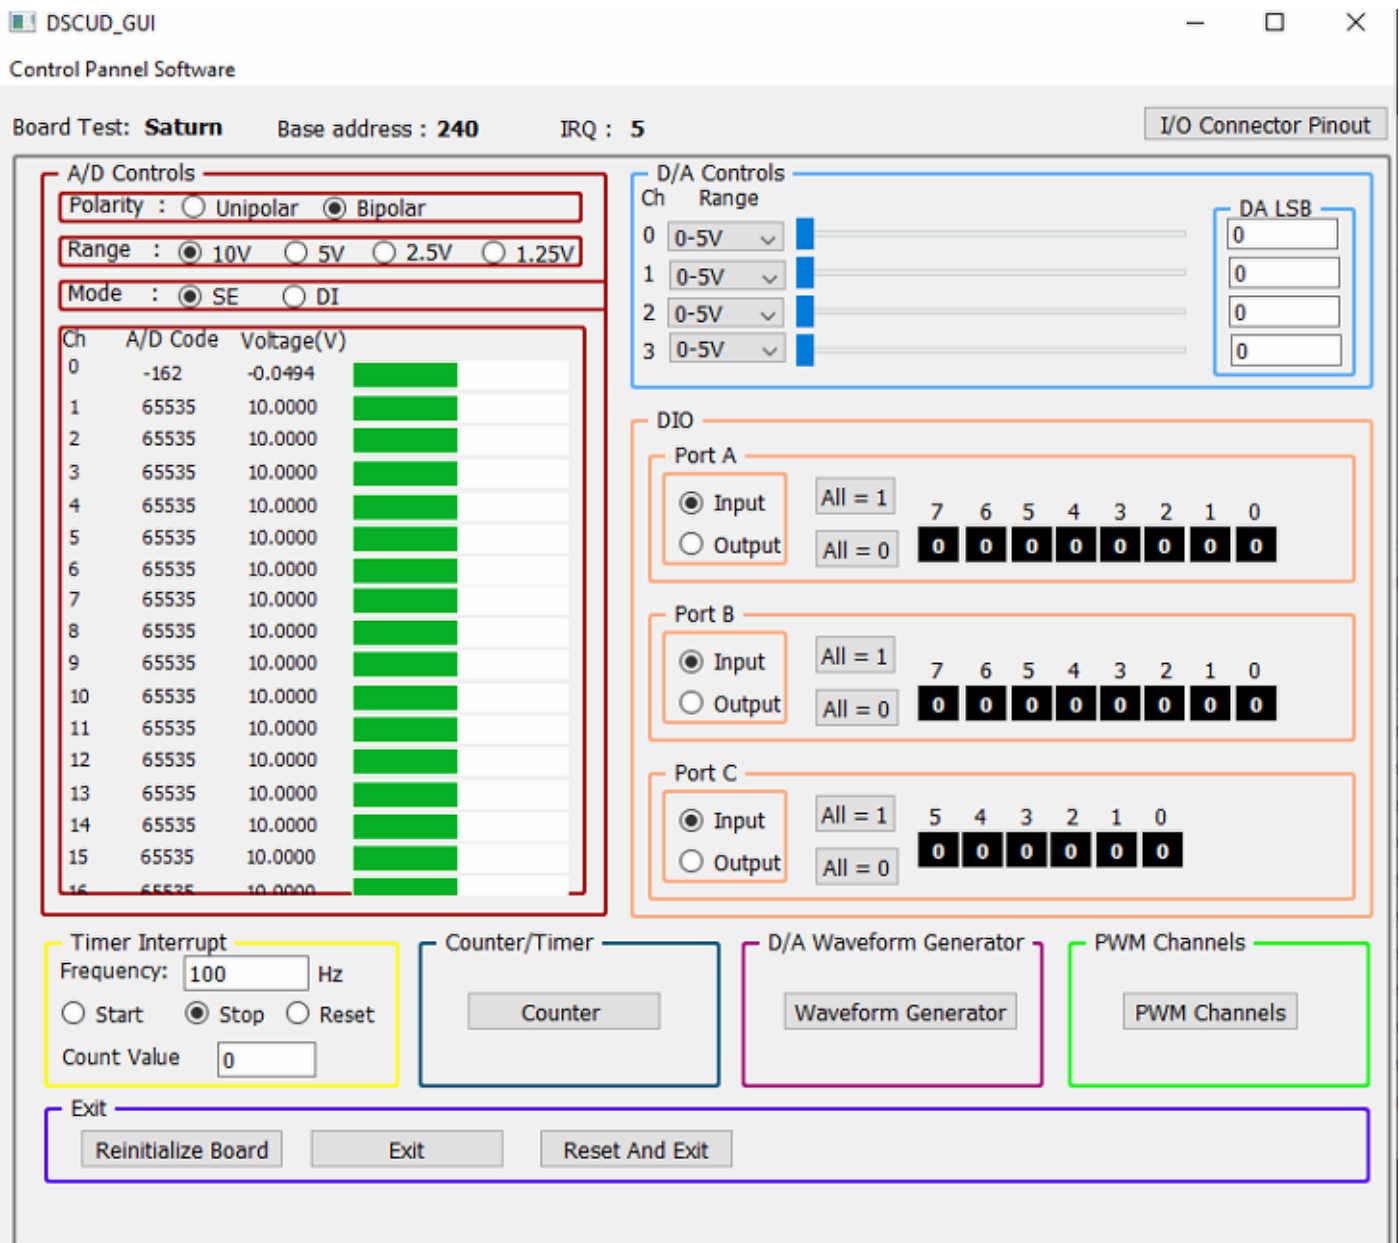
DSCUD_GUI

Control Pannel Software

Board Test: **Saturn** Base address : **240** IRQ : **5**

I/O Connector Pinout

A/D Controls

Polarity : Unipolar Bipolar

Range : 10V 5V 2.5V 1.25V

Mode : SE DI

| Ch | A/D Code | Voltage(V) |
|---|---|---|
| 0 | -162 | -0.0494 |
| 1 | 65535 | 10.0000 |
| 2 | 65535 | 10.0000 |
| 3 | 65535 | 10.0000 |
| 4 | 65535 | 10.0000 |
| 5 | 65535 | 10.0000 |
| 6 | 65535 | 10.0000 |
| 7 | 65535 | 10.0000 |
| 8 | 65535 | 10.0000 |
| 9 | 65535 | 10.0000 |
| 10 | 65535 | 10.0000 |
| 11 | 65535 | 10.0000 |
| 12 | 65535 | 10.0000 |
| 13 | 65535 | 10.0000 |
| 14 | 65535 | 10.0000 |
| 15 | 65535 | 10.0000 |
| 16 | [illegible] | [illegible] |

D/A Controls

Ch Range

0 0-5V
1 0-5V
2 0-5V
3 0-5V

DA LSB
0
0
0
0

DIO

Port A
Input
Output
All = 1
All = 0
7 6 5 4 3 2 1 0
0 0 0 0 0 0 0 0

Port B
Input
Output
All = 1
All = 0
7 6 5 4 3 2 1 0
0 0 0 0 0 0 0 0

Port C
Input
Output
All = 1
All = 0
5 4 3 2 1 0
0 0 0 0 0 0

Timer Interrupt
Frequency: 100 Hz
Start Stop Reset
Count Value 0

Counter/Timer
Counter

D/A Waveform Generator
Waveform Generator

PWM Channels
PWM Channels

Exit
Reinitialize Board Exit Reset And Exit